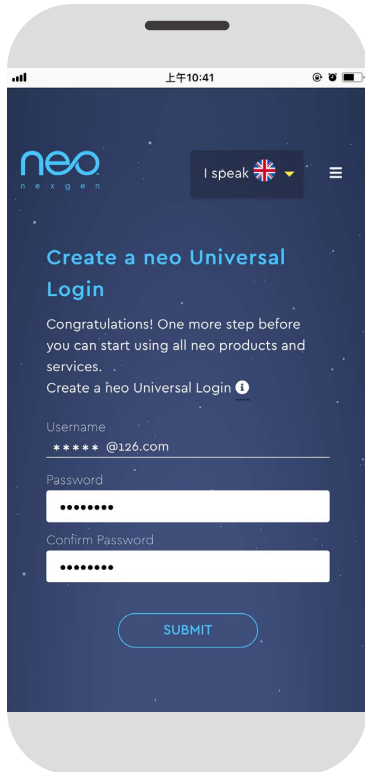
上午10:41

neo
nexgen

I speak

Create a neo Universal Login

Congratulations! One more step before you can start using all neo products and services.
Create a neo Universal Login

Username
***** @126.com

Password
••••••••

Confirm Password
••••••••

SUBMIT